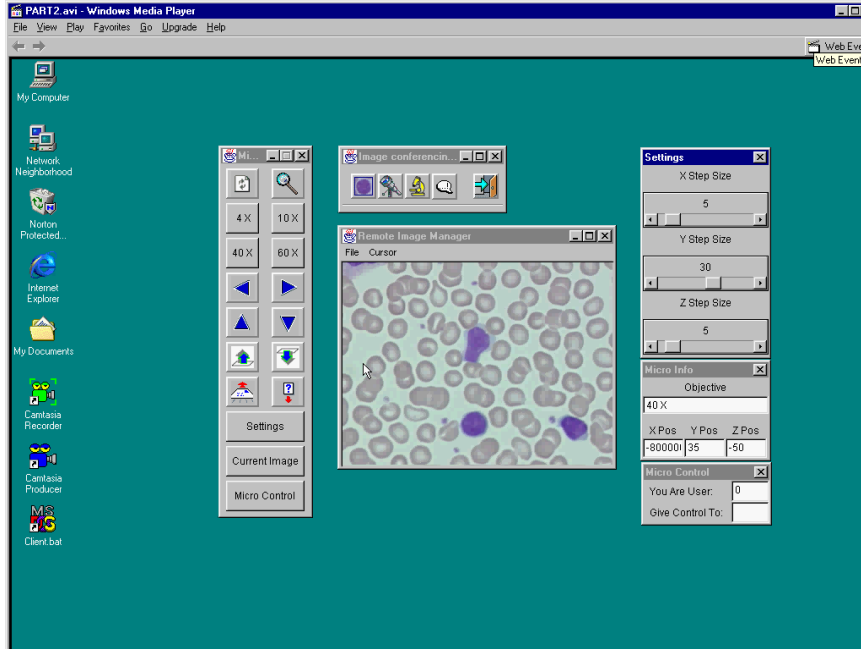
PART2.avi - Windows Media Player

File View Play Favorites Go Upgrade Help

Web Eve
Web Event

My Computer

Network Neighborhood

Norton Protected...

Internet Explorer

My Documents

Camtasia Recorder

Camtasia Producer

Client.bat

Mi...

4 X
10 X
40 X
60 X

Settings
Current Image
Micro Control

Image conferencin...

Remote Image Manager

File Cursor

Settings

X Step Size
5
Y Step Size
30
Z Step Size
5

Micro Info

Objective
40 X
X Pos Y Pos Z Pos
-80000 35 -50

Micro Control

You Are User: 0
Give Control To: